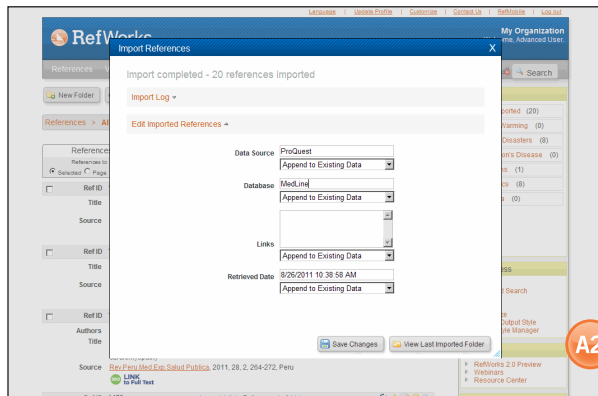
Language | Update Profile | Customize | Contact Us | RefMobile | Log out

RefWorks

My Organization
me, Advanced User.

References

Search

New Folder

References > Al

Import References

X

Import completed - 20 references imported

Import Log

Edit Imported References

Data Source ProQuest
Append to Existing Data

Database MedLine
Append to Existing Data

Links
Append to Existing Data

Retrieved Date 8/26/2011 10:38:58 AM
Append to Existing Data

Save Changes

View Last Imported Folder

References
References to
Selected Page

Ref ID
Title
Source

Ref ID
Title
Source

Ref ID
Authors
Title

ported (20)
Warming (0)
Disasters (8)
on's Disease (0)
s (1)
cs (8)
s (0)

ess

t Search

Output Style
yle Manager

Source Rev Peru Med Exp Salud Publica, 2011, 28, 2, 264-272, Peru

LINK to Full Text

RefWorks 2.0 Preview
Webinars
Resource Center

A2